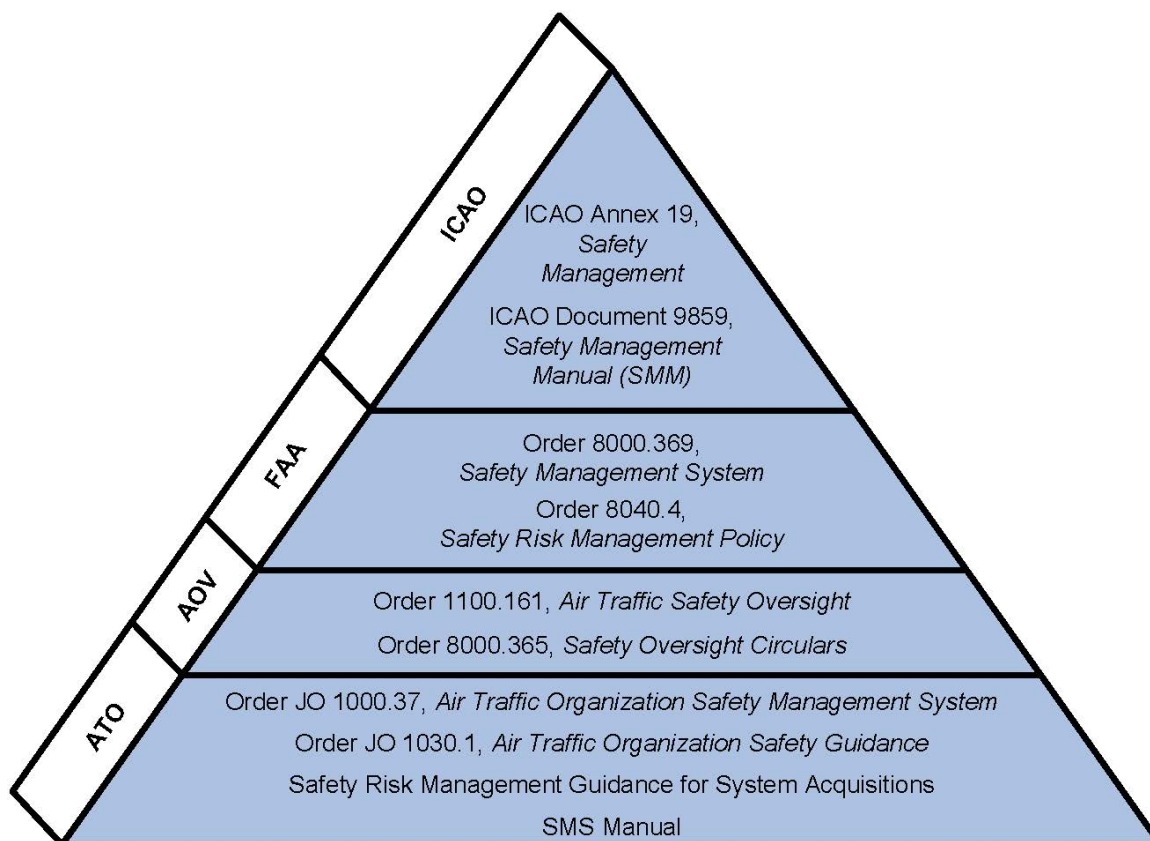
ICAO

ICAO Annex 19, *Safety Management*

ICAO Document 9859, *Safety Management Manual (SMM)*

FAA

Order 8000.369, *Safety Management System*

Order 8040.4, *Safety Risk Management Policy*

AOV

Order 1100.161, *Air Traffic Safety Oversight*

Order 8000.365, *Safety Oversight Circulars*

ATO

Order JO 1000.37, *Air Traffic Organization Safety Management System*

Order JO 1030.1, *Air Traffic Organization Safety Guidance*

Safety Risk Management Guidance for System Acquisitions

SMS Manual